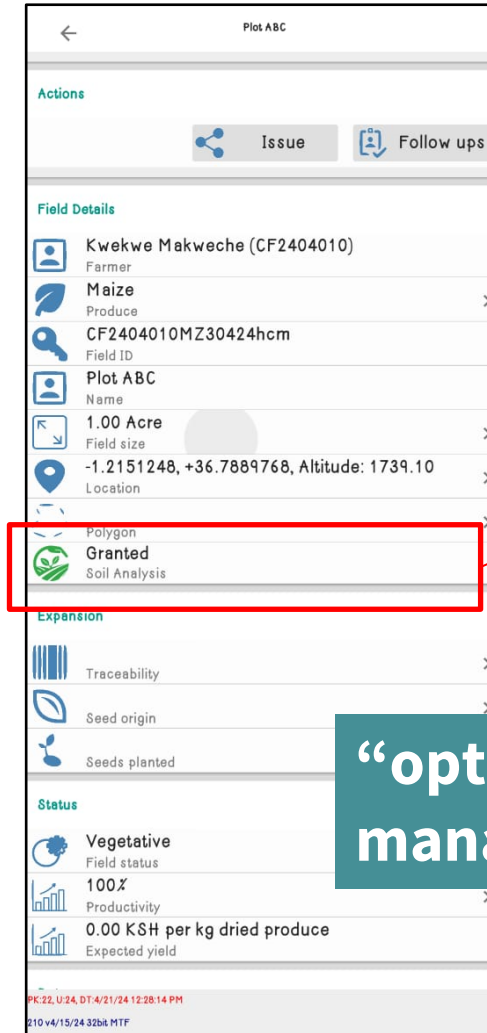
Plot ABC

Actions

Issue

Follow ups

Field Details

Kwekwe Makweche (CF2404010)
Farmer

Maize
Produce

CF2404010MZ30424hcm
Field ID

Plot ABC
Name

1.00 Acre
Field size

-1.2151248, +36.7889768, Altitude: 1739.10
Location

Polygon

Granted
Soil Analysis

Expansion

Traceability

Seed origin

Seeds planted

"opt
mana

Status

Vegetative
Field status

100%
Productivity

0.00 KSH per kg dried produce
Expected yield

PK:22, U:24, DT:4/21/24 12:28:14 PM
210 v4/15/24 32bit MTF